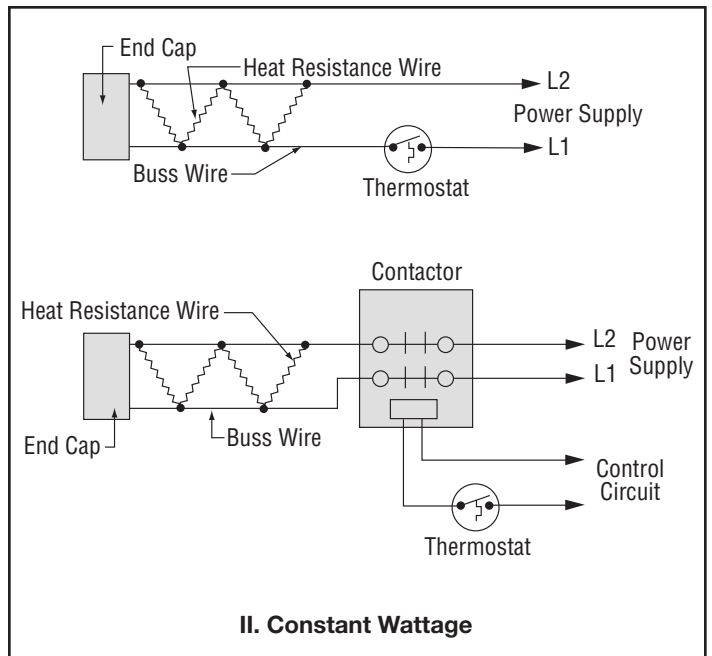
End Cap

Heat Resistance Wire

L2

Power Supply

L1

Buss Wire

Thermostat

Contactor

Heat Resistance Wire

L2

Power Supply

L1

End Cap

Buss Wire

Control Circuit

Thermostat

II. Constant Wattage